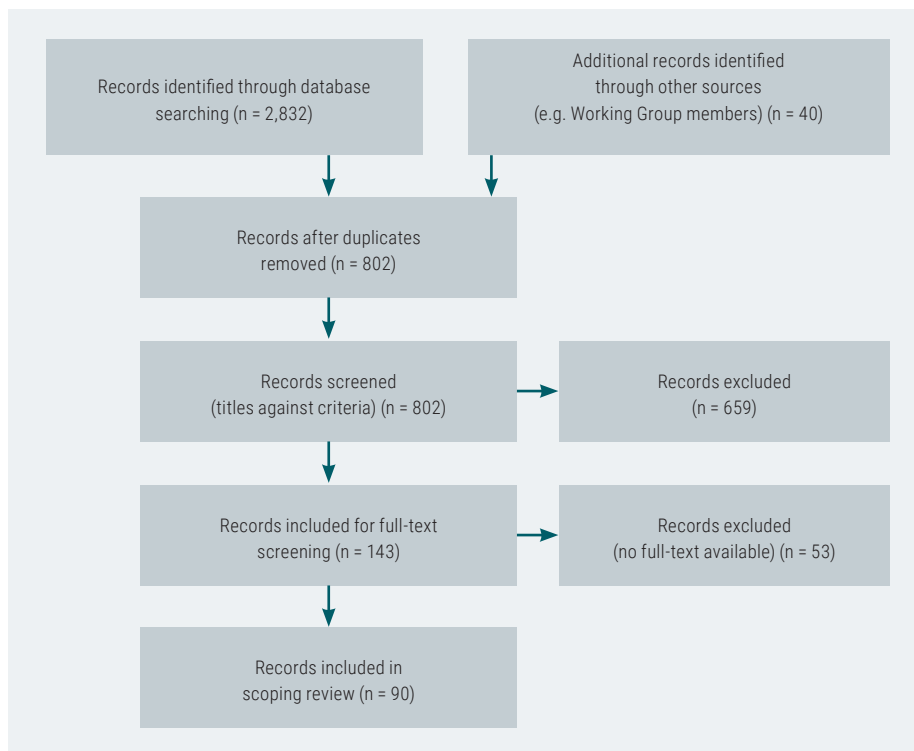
Records identified through database searching (n = 2,832)

Additional records identified through other sources (e.g. Working Group members) (n = 40)

Records after duplicates removed (n = 802)

Records screened (titles against criteria) (n = 802)

Records excluded (n = 659)

Records included for full-text screening (n = 143)

Records excluded (no full-text available) (n = 53)

Records included in scoping review (n = 90)